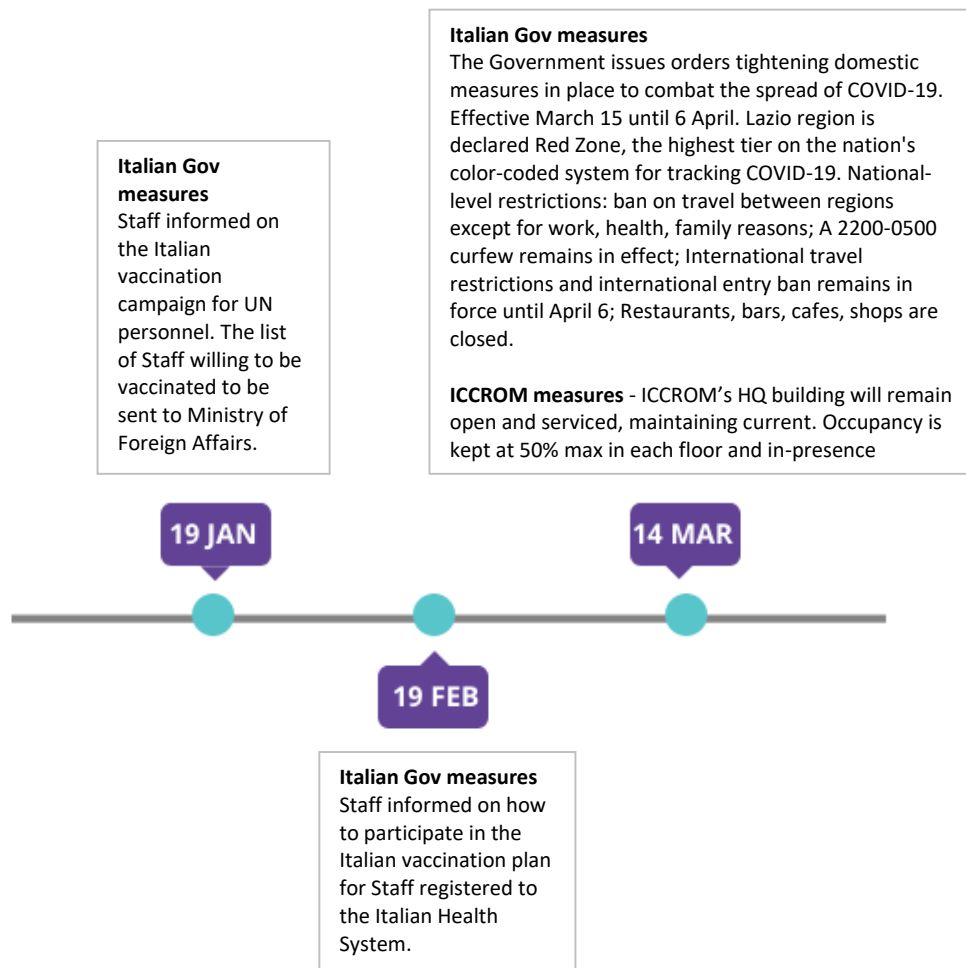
**Italian Gov measures**
Staff informed on the Italian vaccination campaign for UN personnel. The list of Staff willing to be vaccinated to be sent to Ministry of Foreign Affairs.

**Italian Gov measures**
The Government issues orders tightening domestic measures in place to combat the spread of COVID-19. Effective March 15 until 6 April. Lazio region is declared Red Zone, the highest tier on the nation's color-coded system for tracking COVID-19. National-level restrictions: ban on travel between regions except for work, health, family reasons; A 2200-0500 curfew remains in effect; International travel restrictions and international entry ban remains in force until April 6; Restaurants, bars, cafes, shops are closed.

**ICCROM measures** - ICCROM's HQ building will remain open and serviced, maintaining current. Occupancy is kept at 50% max in each floor and in-presence

19 JAN

14 MAR

19 FEB

**Italian Gov measures**
Staff informed on how to participate in the Italian vaccination plan for Staff registered to the Italian Health System.